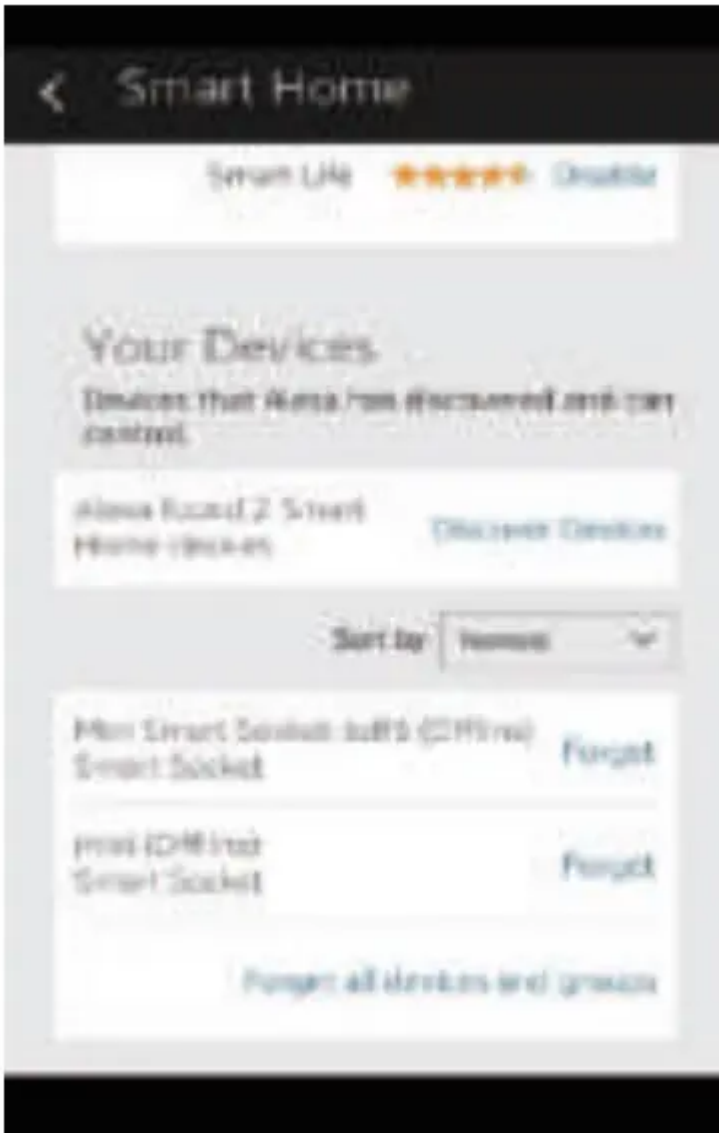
Smart Home

Smart Life Disable

Your Devices

Devices that Alexa has discovered and can control.

Alexa found 2 Smart Home devices Discover Devices

Sort by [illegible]

Mini Smart Socket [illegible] (Offline) Smart Socket Forget

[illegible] (Offline) Smart Socket Forget

Forget all devices and groups